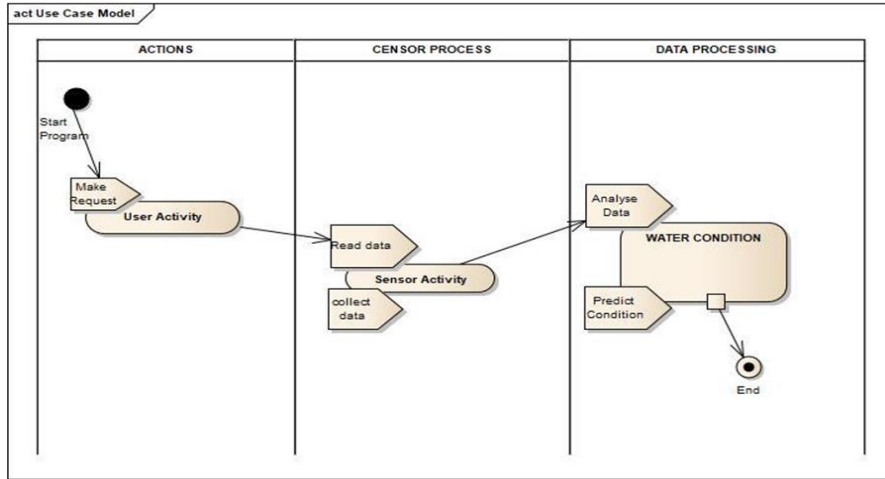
act Use Case Model

| ACTIONS | CENSOR PROCESS | DATA PROCESSING |
|---|---|---|

Start Program

Make Request

User Activity

Read data

Sensor Activity

collect data

Analyse Data

WATER CONDITION

Predict Condition

End